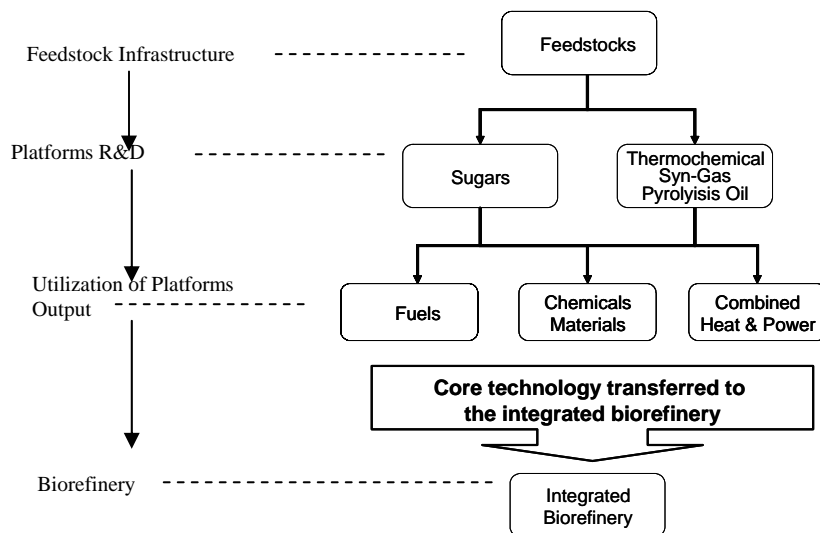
Feedstock Infrastructure

Feedstocks

Platforms R&D

Sugars

Thermochemical Syn-Gas Pyrolyisis Oil

Utilization of Platforms Output

Fuels

Chemicals Materials

Combined Heat & Power

Core technology transferred to the integrated biorefinery

Biorefinery

Integrated Biorefinery